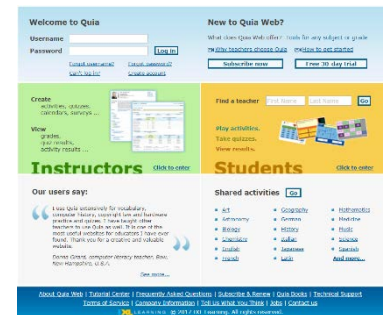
Welcome to Quia

Username

Password

Log in

Forgot username? Forgot password? Can't log in? Create account

New to Quia Web?

What does Quia Web offer? Tools for any subject or grade

Why teachers choose Quia How to get started

Subscribe now Free 30-day trial

Create activities, quizzes, calendars, surveys ...

View grades, quiz results, activity results ...

Instructors Click to enter

Find a teacher First Name Last Name Go

Play activities. Take quizzes. View results.

Students Click to enter

Our users say:

I use Quia extensively for vocabulary, computer history, copyright law and hardware practice and games. I have taught other teachers to use Quia as well. It is one of the most useful websites for educators I have ever found. Thank you for a creative and valuable website.

Donna Girard, computer literacy teacher, Bow, New Hampshire, U.S.A.

See more...

Shared activities Go

Art
Astronomy
Biology
Chemistry
English
French

Geography
German
History
Italian
Japanese
Latin

Mathematics
Medicine
Music
Science
Spanish
And more...

About Quia Web | Tutorial Center | Frequently Asked Questions | Subscribe & Renew | Quia Books | Technical Support
Terms of Service | Company Information | Tell Us What You Think | Jobs | Contact us

IXL LEARNING © 2012 IXL Learning. All rights reserved.